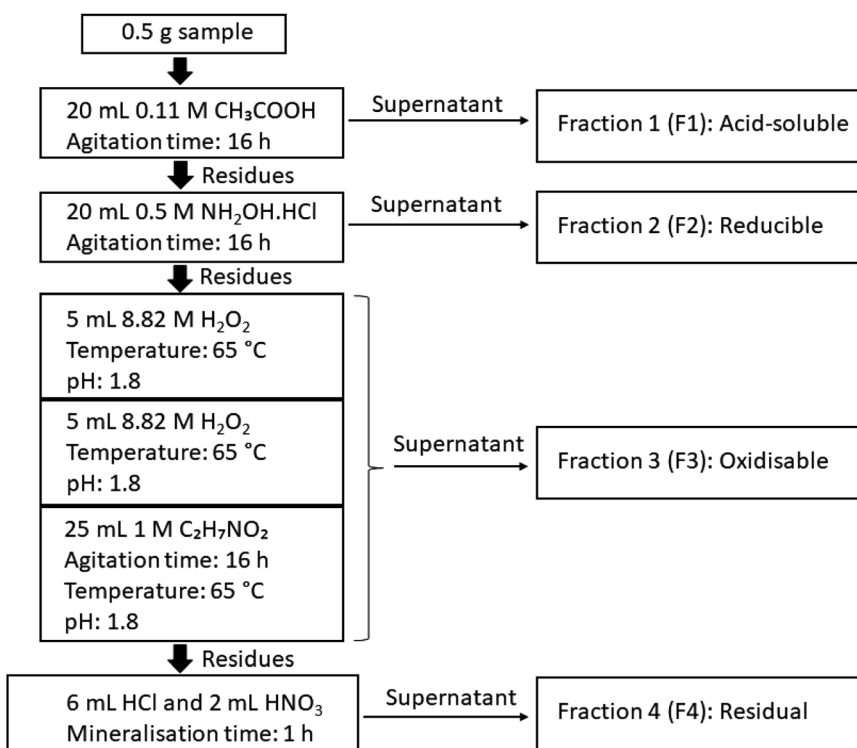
0.5 g sample

20 mL 0.11 M $CH_3COOH$
Agitation time: 16 h

Supernatant

Fraction 1 (F1): Acid-soluble

Residues

20 mL 0.5 M $NH_2OH.HCl$
Agitation time: 16 h

Supernatant

Fraction 2 (F2): Reducible

Residues

5 mL 8.82 M $H_2O_2$
Temperature: 65 °C
pH: 1.8

5 mL 8.82 M $H_2O_2$
Temperature: 65 °C
pH: 1.8

25 mL 1 M $C_2H_7NO_2$
Agitation time: 16 h
Temperature: 65 °C
pH: 1.8

Supernatant

Fraction 3 (F3): Oxidisable

Residues

6 mL HCl and 2 mL $HNO_3$
Mineralisation time: 1 h

Supernatant

Fraction 4 (F4): Residual